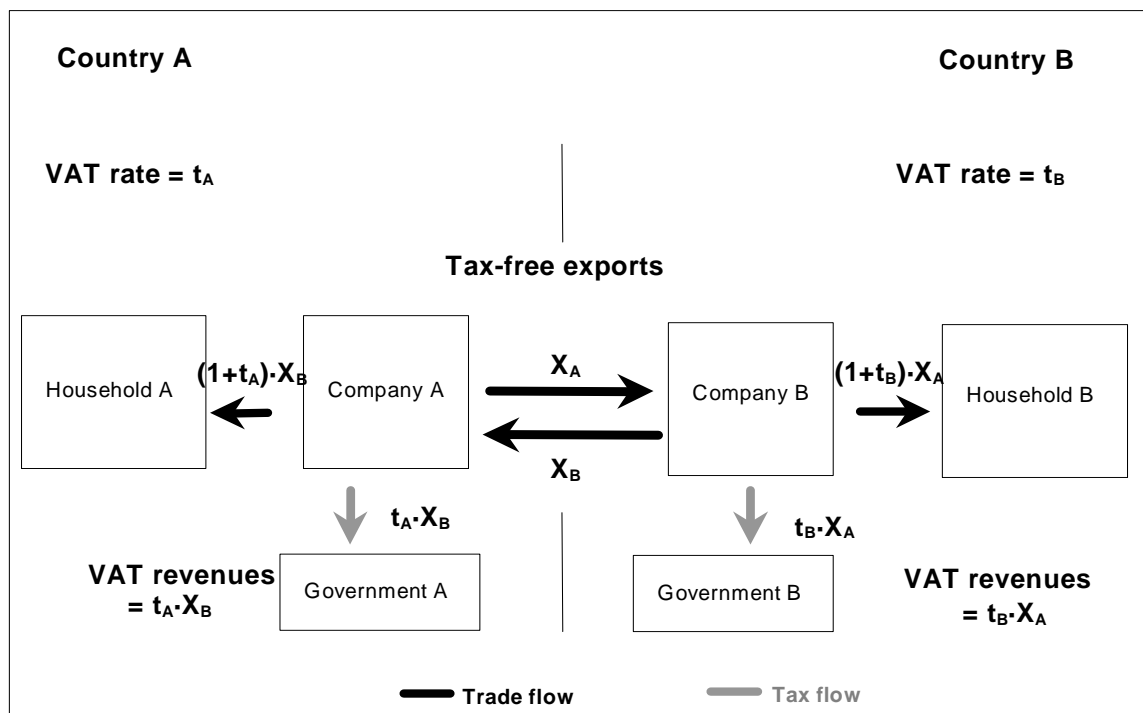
Country A

Country B

VAT rate = $t_A$

VAT rate = $t_B$

Tax-free exports

Household A

$(1+t_A) \cdot X_B$

Company A

$X_A$

Company B

$(1+t_B) \cdot X_A$

Household B

$X_B$

$t_A \cdot X_B$

$t_B \cdot X_A$

VAT revenues = $t_A \cdot X_B$

Government A

Government B

VAT revenues = $t_B \cdot X_A$

Trade flow

Tax flow